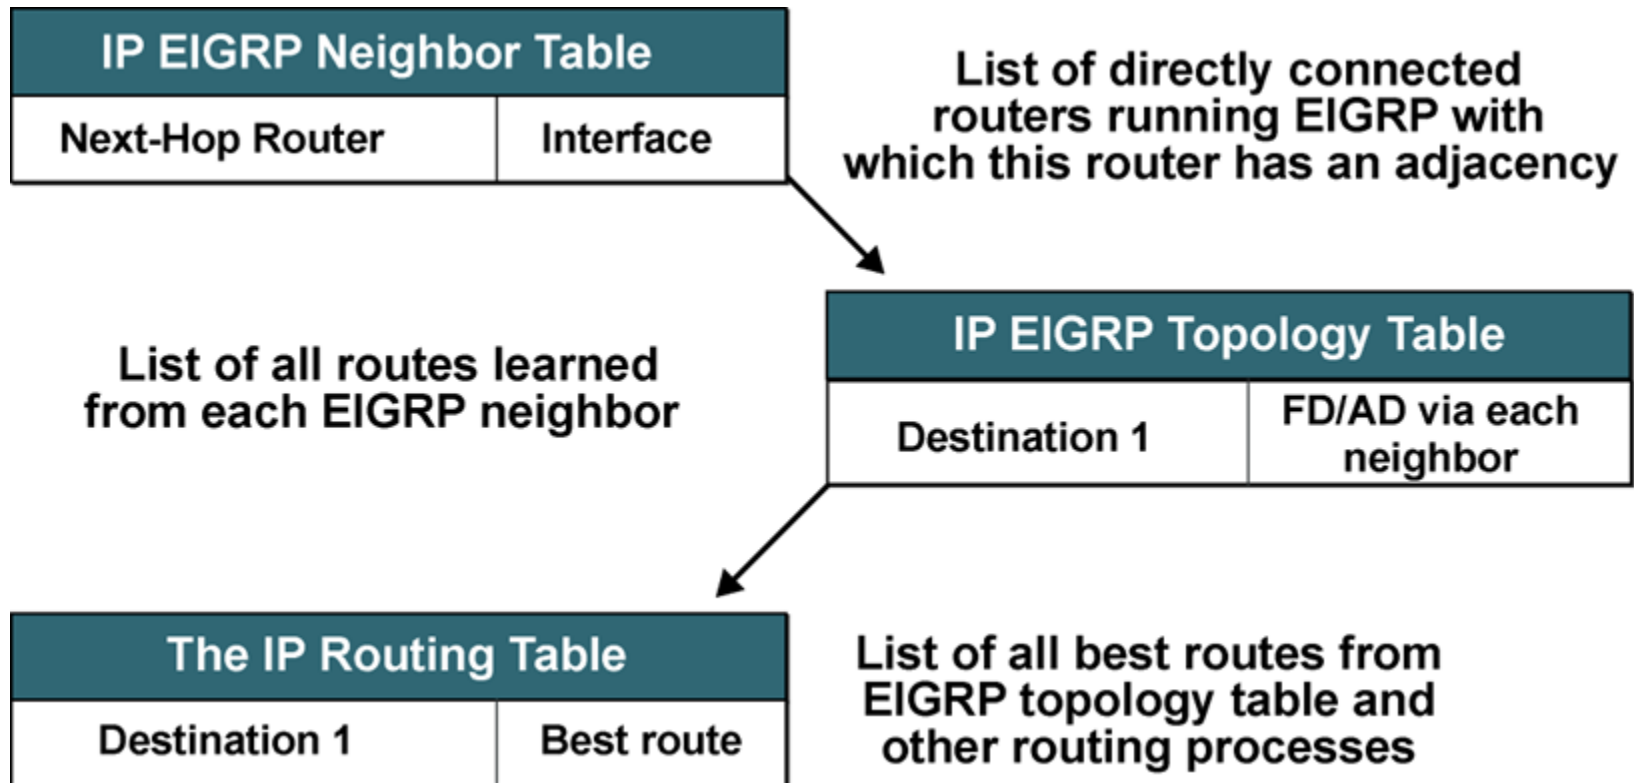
| IP EIGRP Neighbor Table | |
|---|---|
| Next-Hop Router | Interface |

List of directly connected routers running EIGRP with which this router has an adjacency

| IP EIGRP Topology Table | |
|---|---|
| Destination 1 | FD/AD via each neighbor |

List of all routes learned from each EIGRP neighbor

| The IP Routing Table | |
|---|---|
| Destination 1 | Best route |

List of all best routes from EIGRP topology table and other routing processes